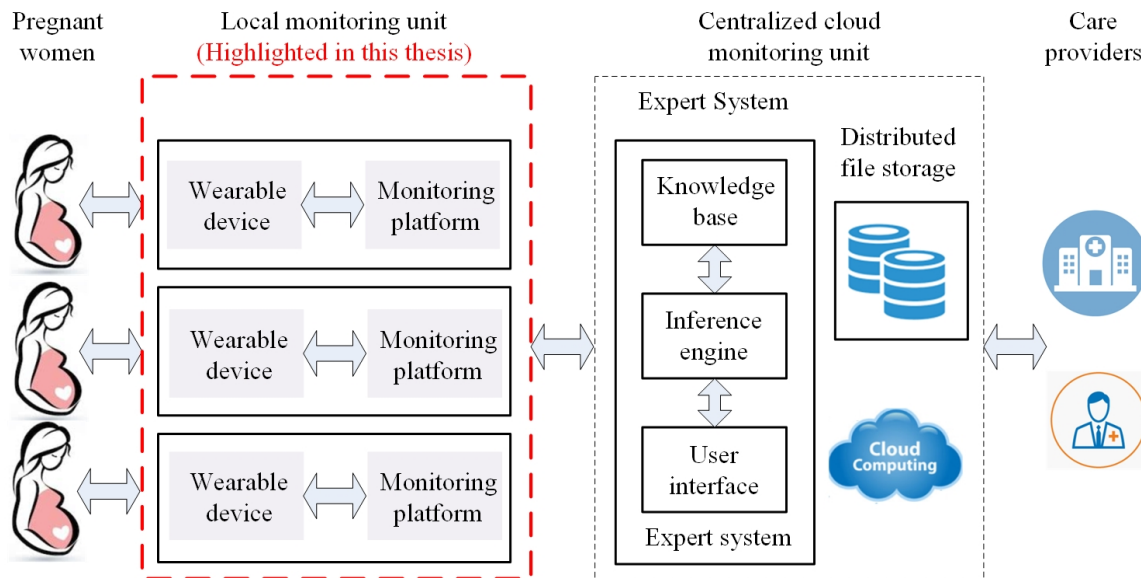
Pregnant women

Local monitoring unit
(Highlighted in this thesis)

Wearable device
Monitoring platform

Wearable device
Monitoring platform

Wearable device
Monitoring platform

Centralized cloud monitoring unit

Expert System

Knowledge base

Inference engine

User interface

Expert system

Distributed file storage

Cloud Computing

Care providers